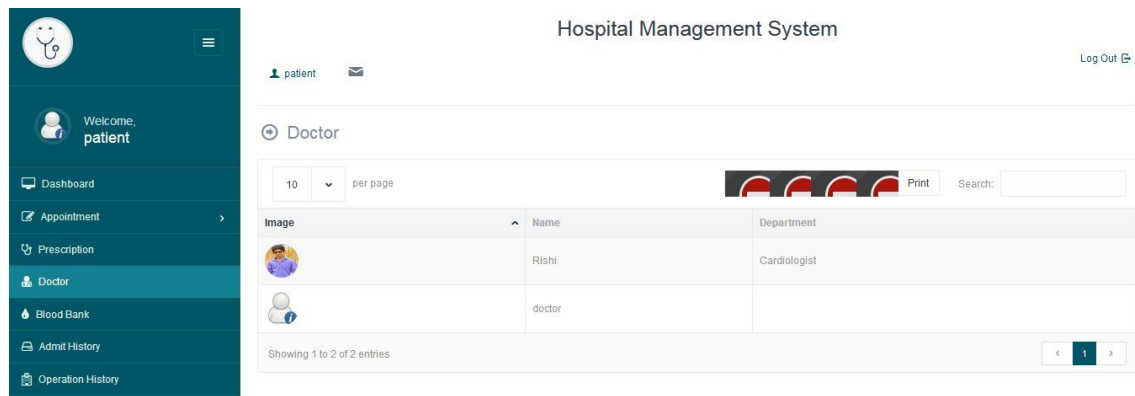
Hospital Management System

patient

Log Out

Welcome,
patient

Dashboard

Appointment

Prescription

Doctor

Blood Bank

Admit History

Operation History

Doctor

10 per page

Print

Search:

| Image | Name | Department |
|---|---|---|
| | Rishi | Cardiologist |
| | doctor | |

Showing 1 to 2 of 2 entries

‹ 1 ›